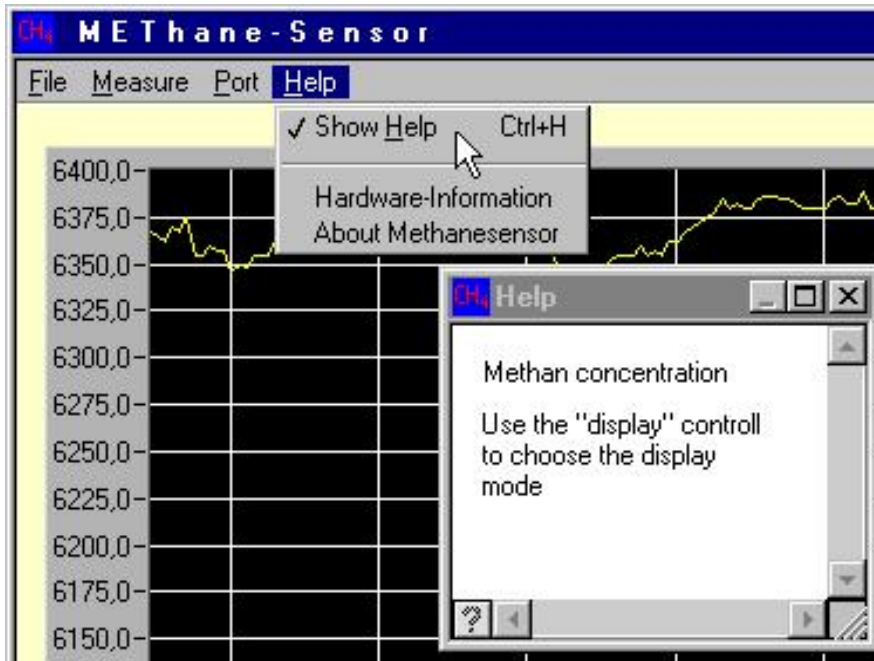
$CH_4$ METhane-Sensor

File Measure Port Help

✓ Show Help Ctrl+H

Hardware-Information
About Methanesensor

6400,0
6375,0
6350,0
6325,0
6300,0
6275,0
6250,0
6225,0
6200,0
6175,0
6150,0

$CH_4$ Help

Methan concentration

Use the "display" controll to choose the display mode

?